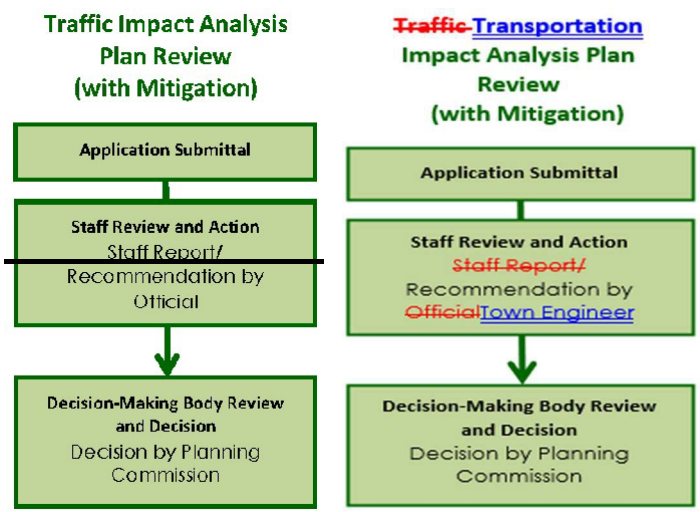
Traffic Impact Analysis Plan Review (with Mitigation)

Application Submittal

Staff Review and Action
Staff Report/
Recommendation by Official

Decision-Making Body Review and Decision
Decision by Planning Commission

Traffic Transportation Impact Analysis Plan Review (with Mitigation)

Application Submittal

Staff Review and Action
Staff Report/
Recommendation by Official Town Engineer

Decision-Making Body Review and Decision
Decision by Planning Commission